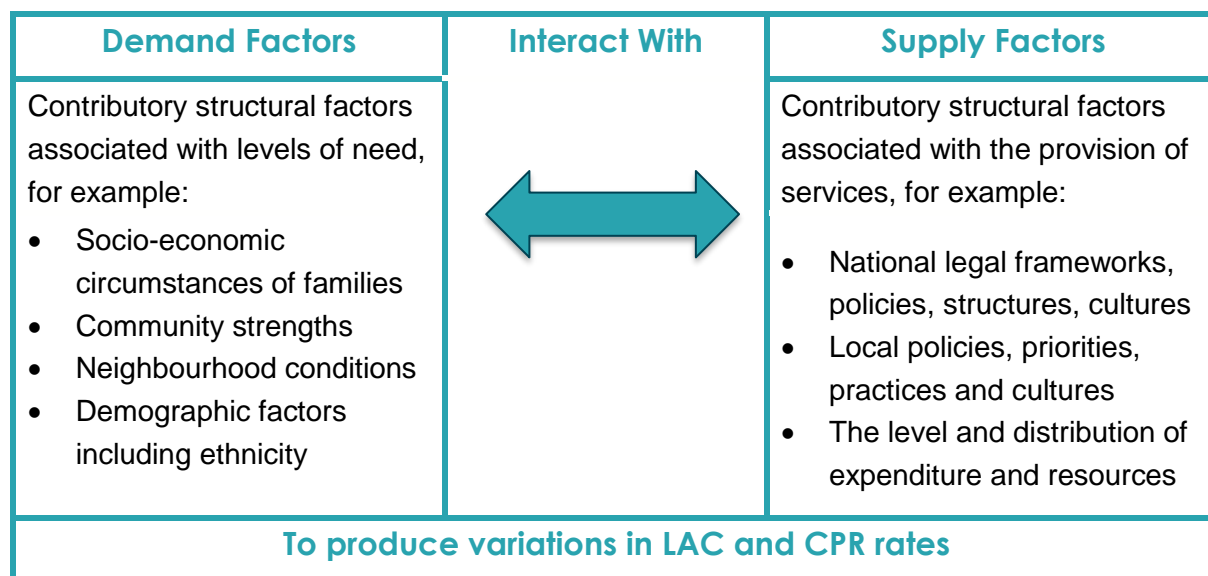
| Demand Factors | Interact With | Supply Factors |
|---|---|---|
| Contributory structural factors associated with levels of need, for example:<br>• Socio-economic circumstances of families<br>• Community strengths<br>• Neighbourhood conditions<br>• Demographic factors including ethnicity | | Contributory structural factors associated with the provision of services, for example:<br>• National legal frameworks, policies, structures, cultures<br>• Local policies, priorities, practices and cultures<br>• The level and distribution of expenditure and resources |

To produce variations in LAC and CPR rates